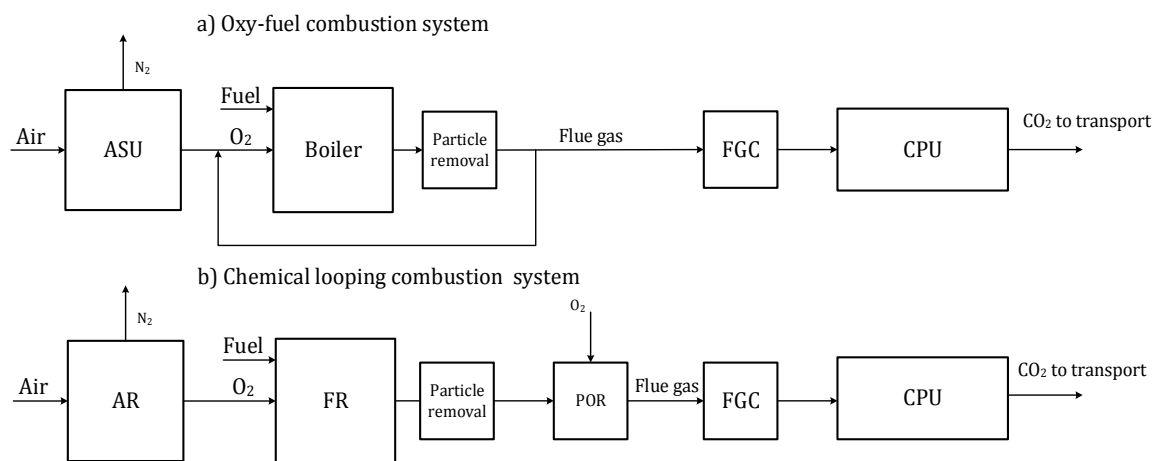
a) Oxy-fuel combustion system

$N_2$

Fuel

Air

ASU

$O_2$

Boiler

Particle removal

Flue gas

FGC

CPU

$CO_2$ to transport

b) Chemical looping combustion system

$N_2$

$O_2$

Fuel

Air

AR

$O_2$

FR

Particle removal

POR

Flue gas

FGC

CPU

$CO_2$ to transport